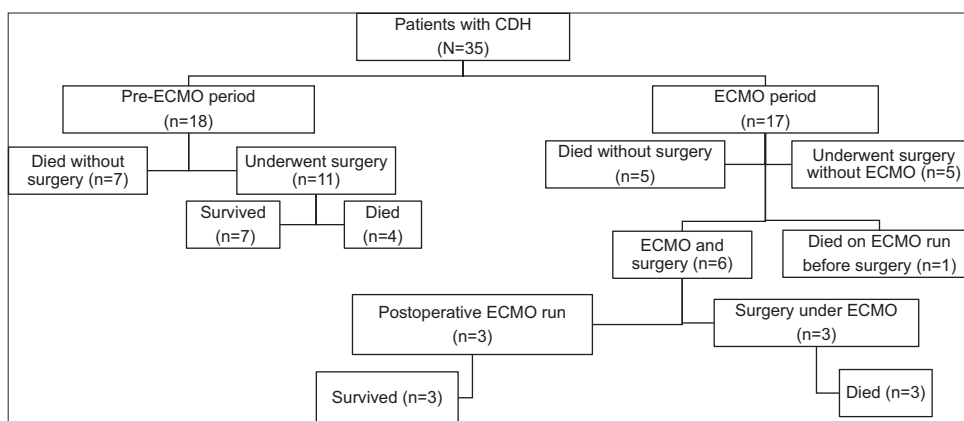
Patients with CDH
(N=35)

Pre-ECMO period
(n=18)

Died without surgery (n=7)

Underwent surgery
(n=11)

Survived
(n=7)

Died
(n=4)

ECMO period
(n=17)

Died without surgery
(n=5)

Underwent surgery without ECMO (n=5)

ECMO and surgery (n=6)

Died on ECMO run before surgery (n=1)

Postoperative ECMO run
(n=3)

Surgery under ECMO
(n=3)

Survived (n=3)

Died (n=3)